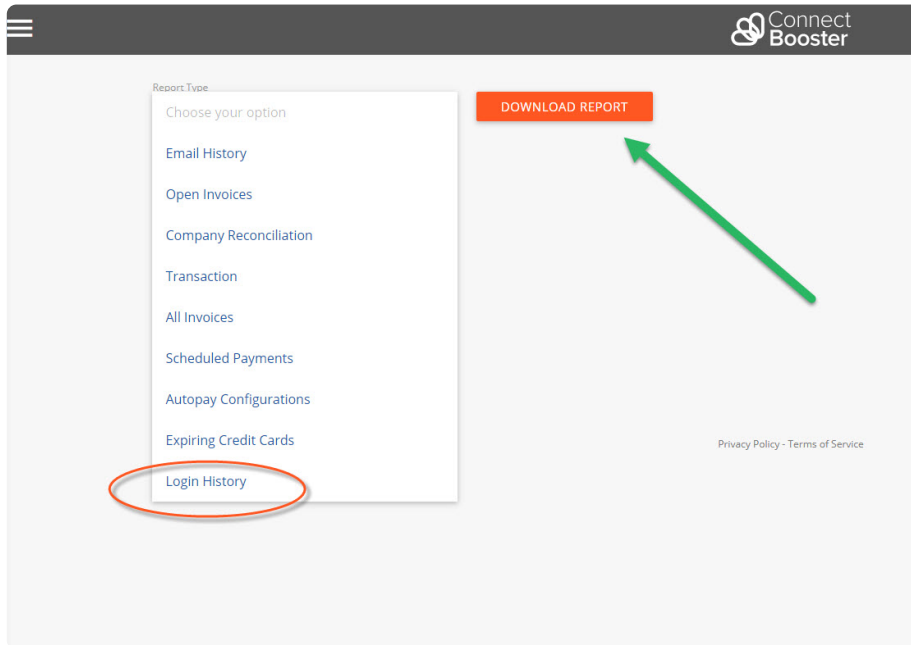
Connect Booster

Report Type

Choose your option

Email History

Open Invoices

Company Reconciliation

Transaction

All Invoices

Scheduled Payments

Autopay Configurations

Expiring Credit Cards

Login History

DOWNLOAD REPORT

Privacy Policy - Terms of Service